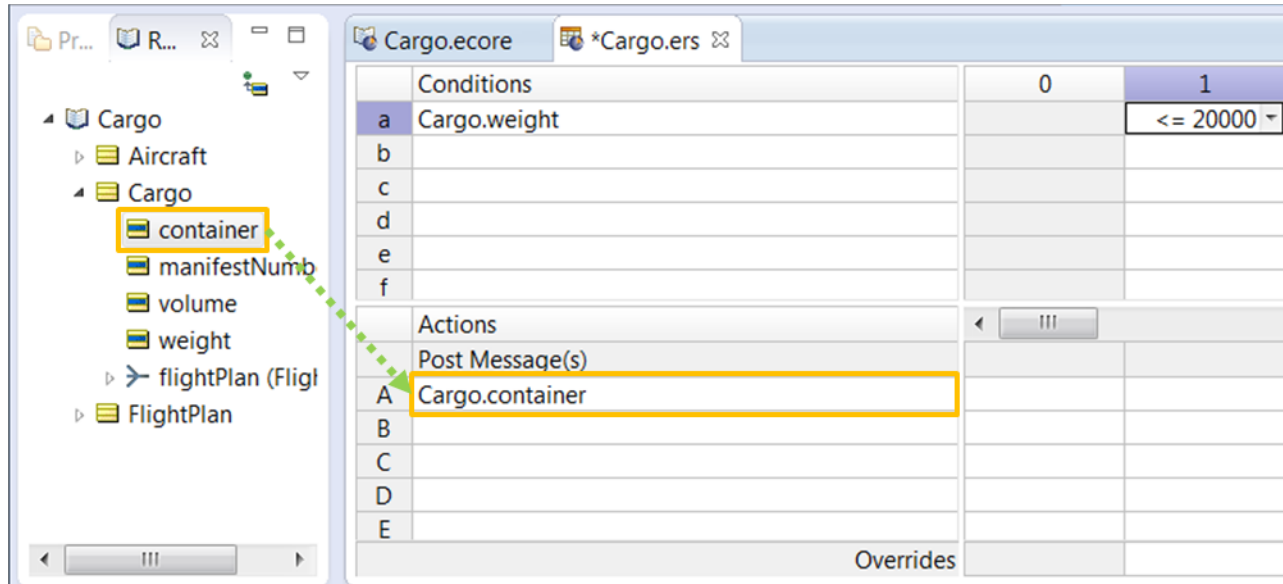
Pr... R... ☒

Cargo
Aircraft
Cargo
container
manifestNumb
volume
weight
flightPlan (Fligh
FlightPlan

Cargo.ecore *Cargo.ers ☒

| | Conditions | 0 | 1 |
|---|---|---|---|
| a | Cargo.weight | | <= 20000 |
| b | | | |
| c | | | |
| d | | | |
| e | | | |
| f | | | |
| | Actions | | |
| | Post Message(s) | | |
| A | Cargo.container | | |
| B | | | |
| C | | | |
| D | | | |
| E | | | |
| | Overrides | | |